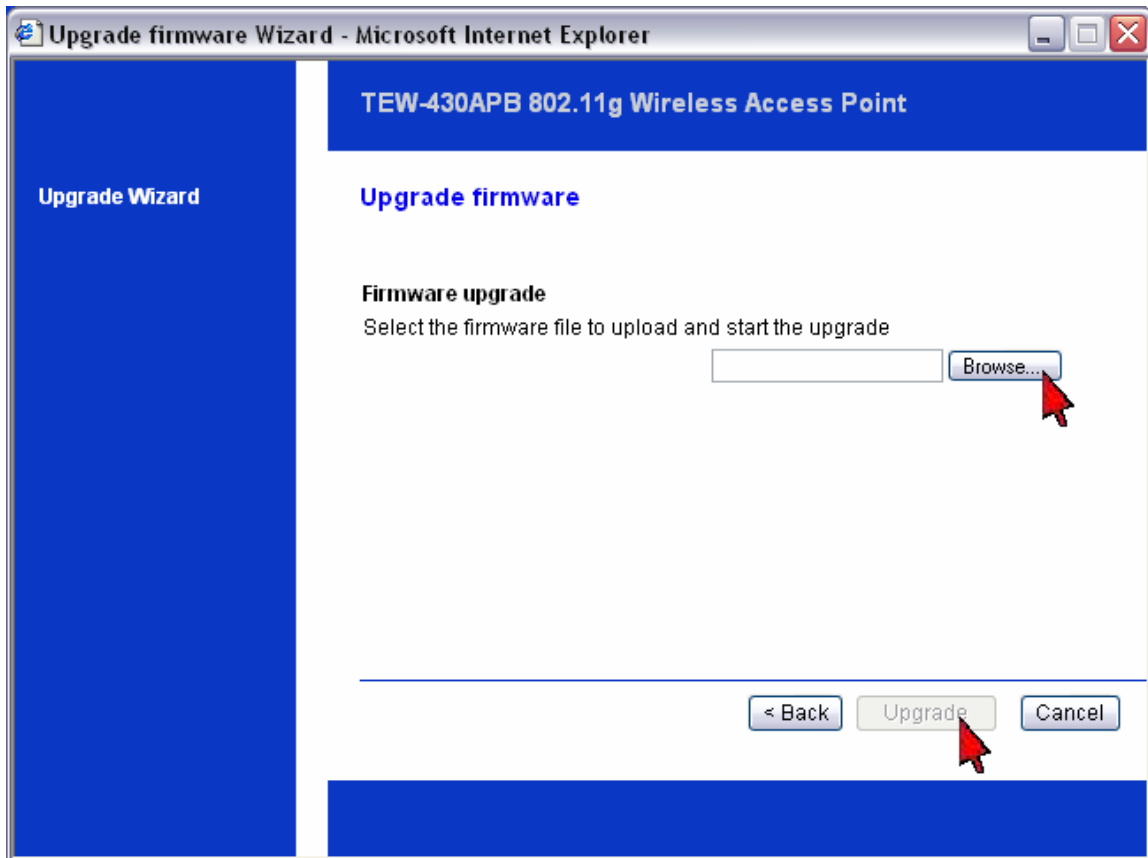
Upgrade firmware Wizard - Microsoft Internet Explorer

TEW-430APB 802.11g Wireless Access Point

Upgrade Wizard

Upgrade firmware

Firmware upgrade
Select the firmware file to upload and start the upgrade

Browse...

< Back
Upgrade
Cancel